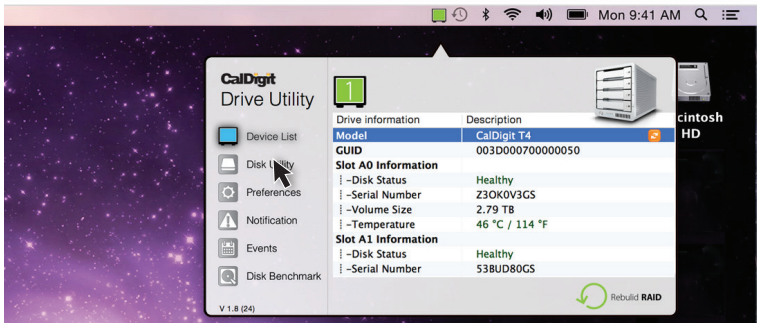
Mon 9:41 AM

CalDigit
Drive Utility

Device List
Disk Utility
Preferences
Notification
Events
Disk Benchmark

V 1.8 (24)

1

| Drive information | Description |
|---|---|
| Model | CalDigit T4 |
| GUID | 003D000700000050 |
| Slot A0 Information | |
| –Disk Status | Healthy |
| –Serial Number | Z3OK0V3GS |
| –Volume Size | 2.79 TB |
| –Temperature | 46 °C / 114 °F |
| Slot A1 Information | |
| –Disk Status | Healthy |
| –Serial Number | 53BUD80GS |

Rebuild RAID

cintosh HD